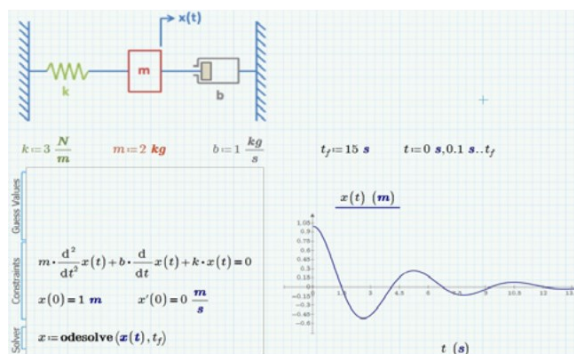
x(t)

m

k

b

$k := 3\ \frac{N}{m}$ $m := 2\ kg$ $b := 1\ \frac{kg}{s}$ $t_f := 15\ s$ $t := 0\ s, 0.1\ s..t_f$

Guess Values

Constraints

$m \cdot \frac{d^2}{dt^2} x(t) + b \cdot \frac{d}{dt} x(t) + k \cdot x(t) = 0$

$x(0) = 1\ m$ $x'(0) = 0\ \frac{m}{s}$

Solver

$x := \mathbf{odesolve}(x(t), t_f)$

$x(t)\ (m)$

1.05
0.9
0.75
0.6
0.45
0.3
0.15
0
-0.15
-0.3
-0.45
-0.6

1.5
3
4.5
6
7.5
9
10.5
12
13.5

$t\ (s)$